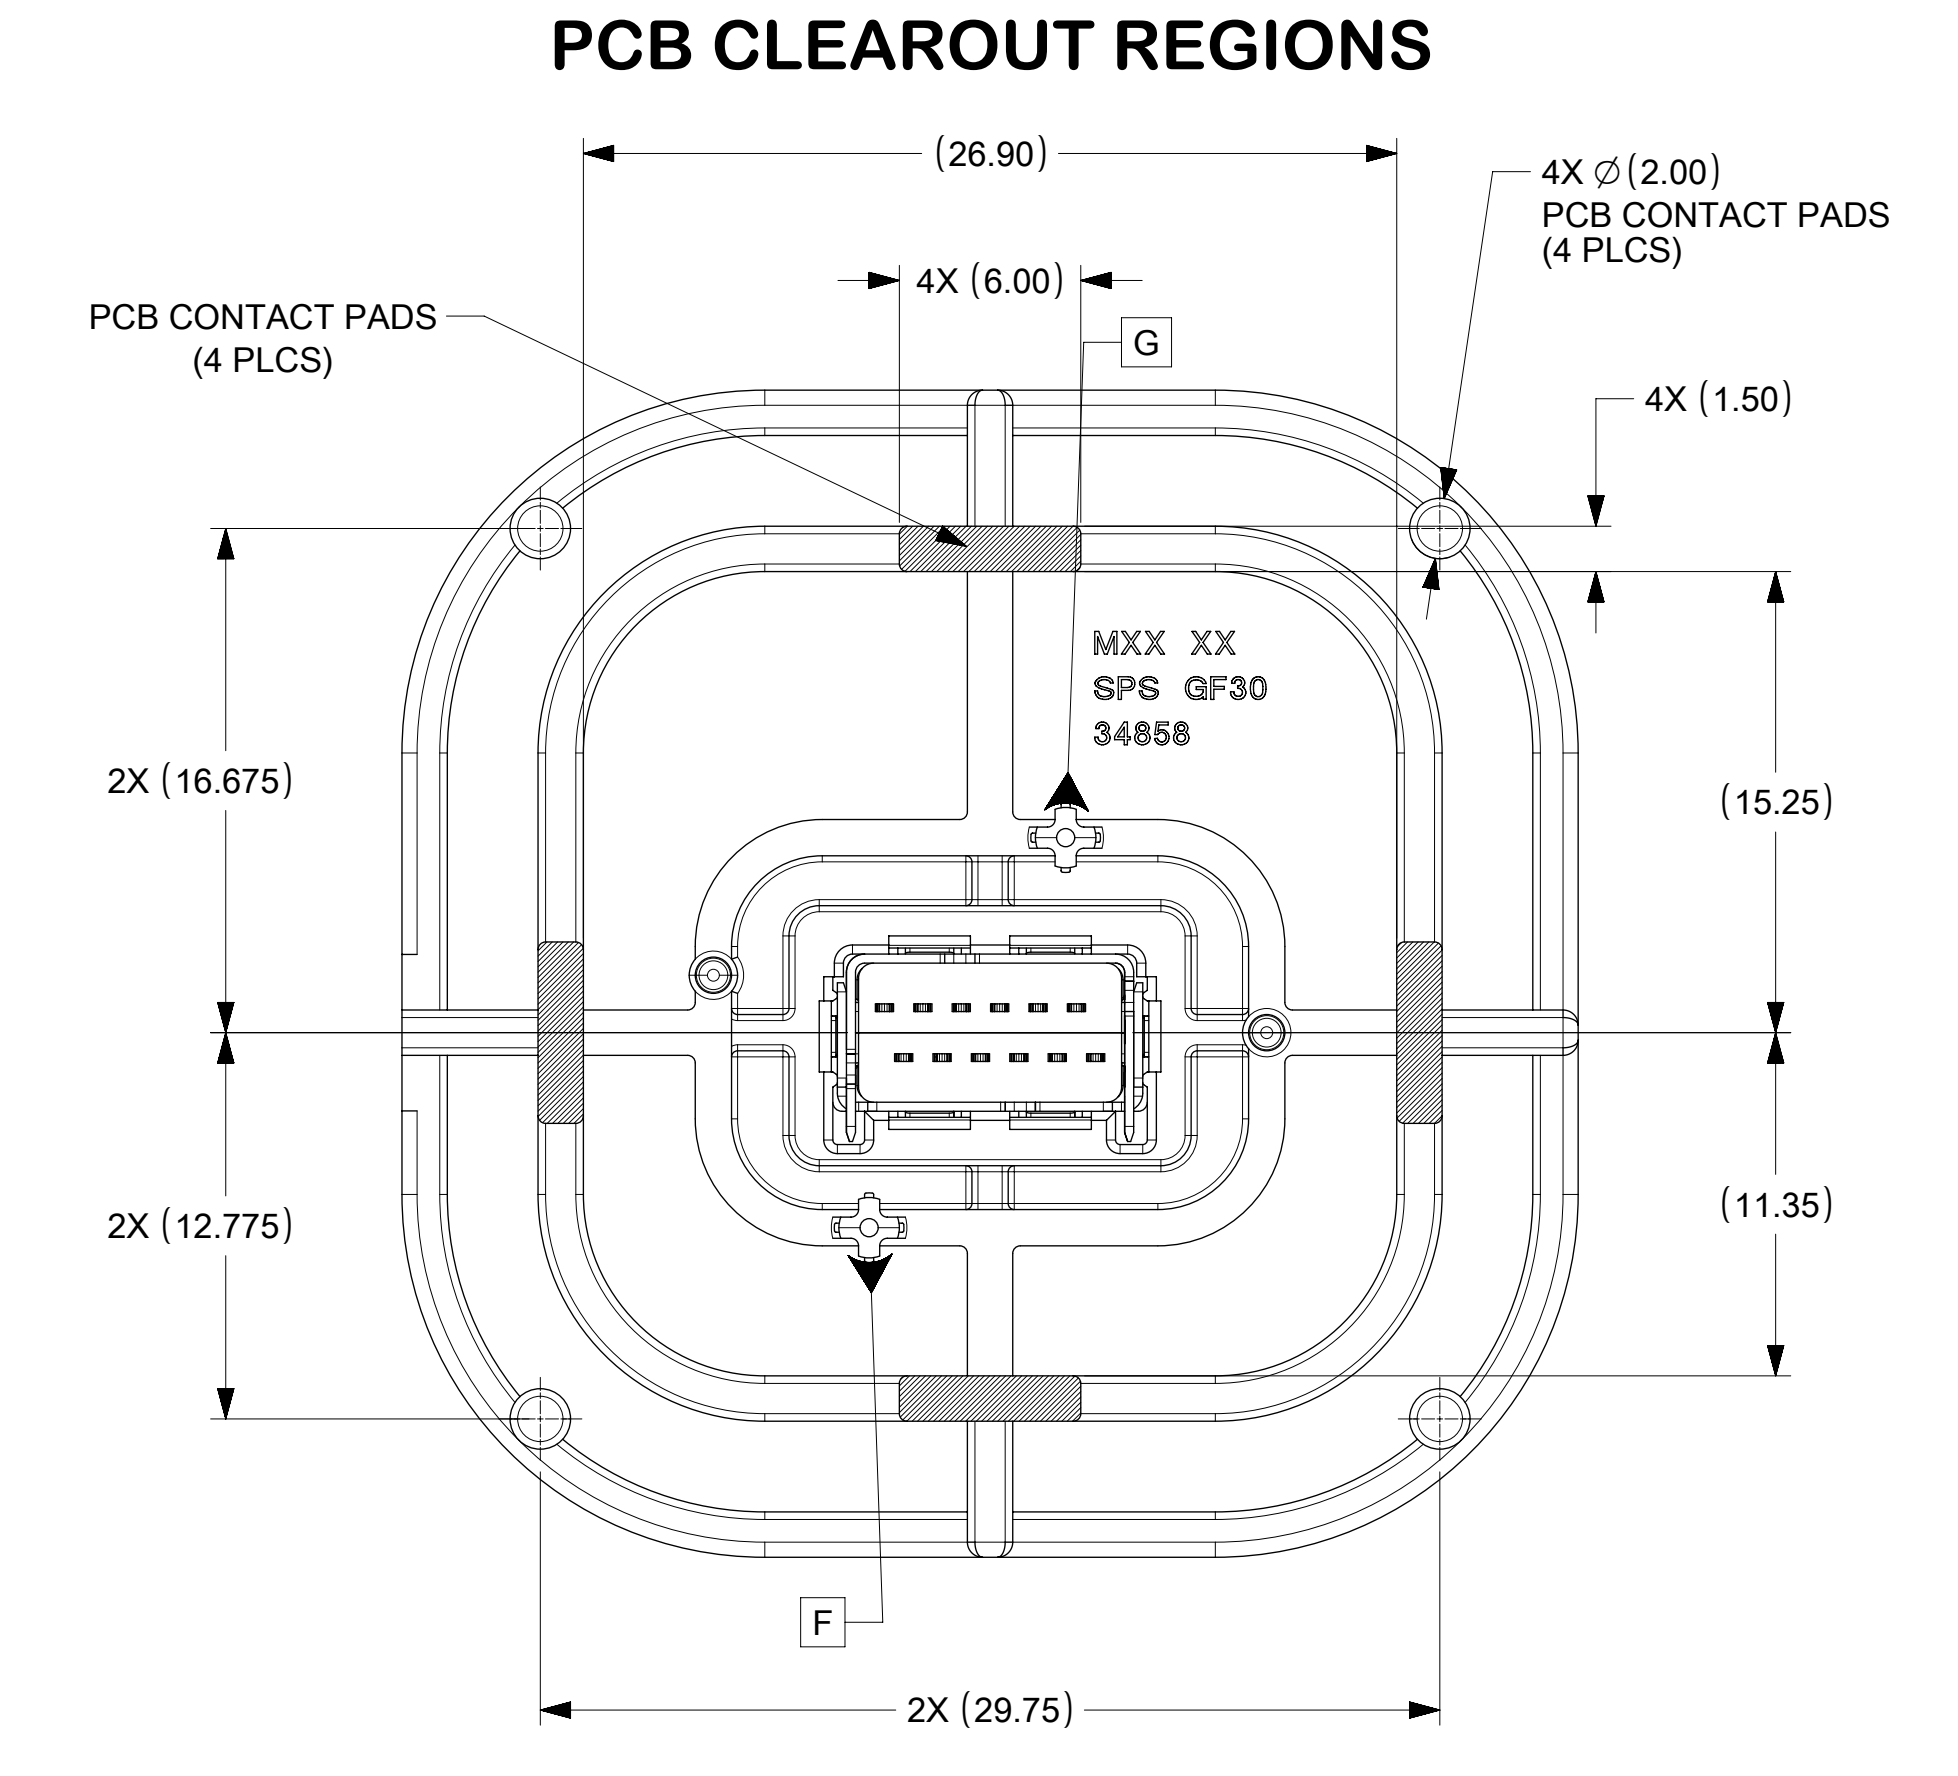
PCB CLEAROUT REGIONS

(26.90)

4X $\varnothing$ (2.00)
PCB CONTACT PADS
(4 PLCS)

4X (6.00)

PCB CONTACT PADS
(4 PLCS)

G

4X (1.50)

MXX XX
SPS GF30
34858

2X (16.675)

(15.25)

2X (12.775)

(11.35)

F

2X (29.75)